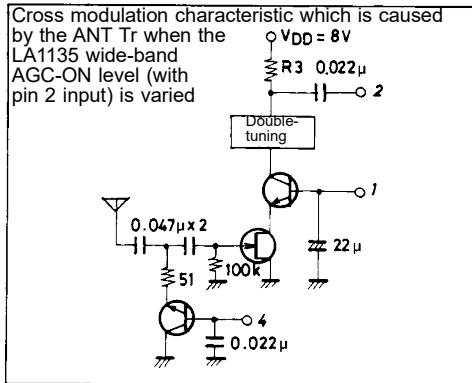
Cross modulation characteristic which is caused by the ANT Tr when the LA1135 wide-band AGC-ON level (with pin 2 input) is varied

$V_{DD} = 8V$

R3 0.022μ

2

Double-tuning

1

0.047μ x 2

100k

22μ

51

4

0.022μ